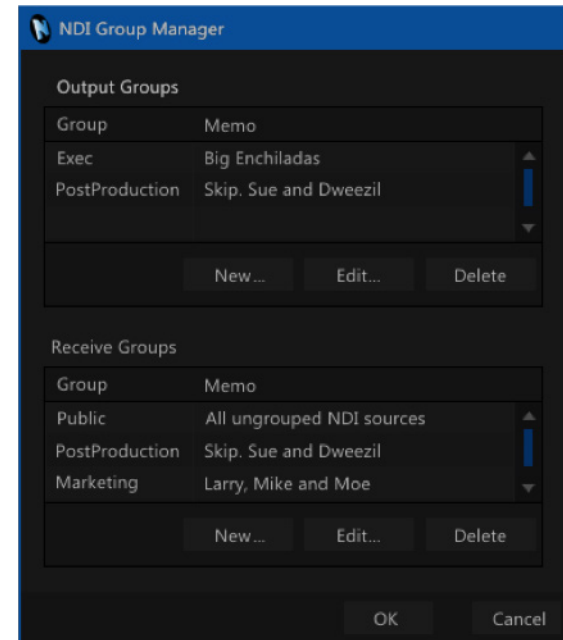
NDI Group Manager

Output Groups

| Group | Memo |
|---|---|
| Exec | Big Enchiladas |
| PostProduction | Skip. Sue and Dweezil |

New... Edit... Delete

Receive Groups

| Group | Memo |
|---|---|
| Public | All ungrouped NDI sources |
| PostProduction | Skip. Sue and Dweezil |
| Marketing | Larry, Mike and Moe |

New... Edit... Delete

OK Cancel